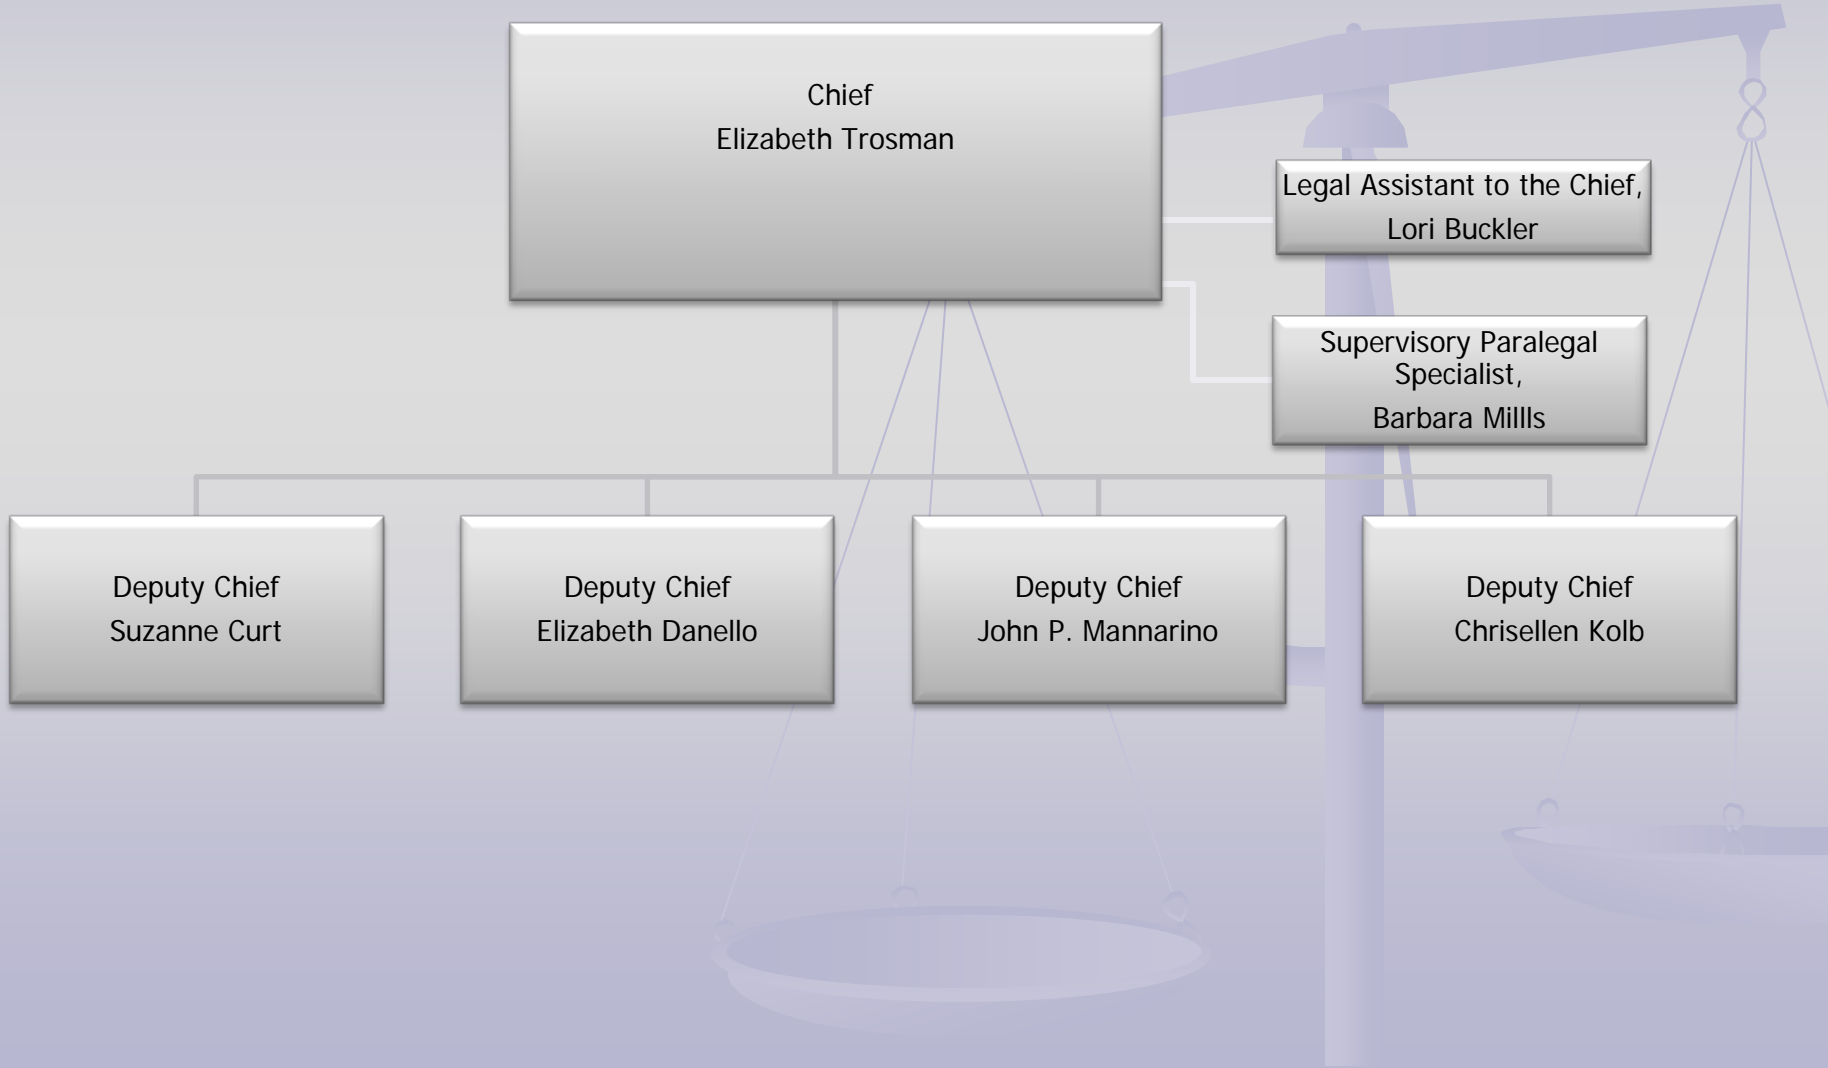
Chief
Elizabeth Trosman

Legal Assistant to the Chief,
Lori Buckler

Supervisory Paralegal Specialist,
Barbara Millls

Deputy Chief
Suzanne Curt

Deputy Chief
Elizabeth Danello

Deputy Chief
John P. Mannarino

Deputy Chief
Chrisellen Kolb